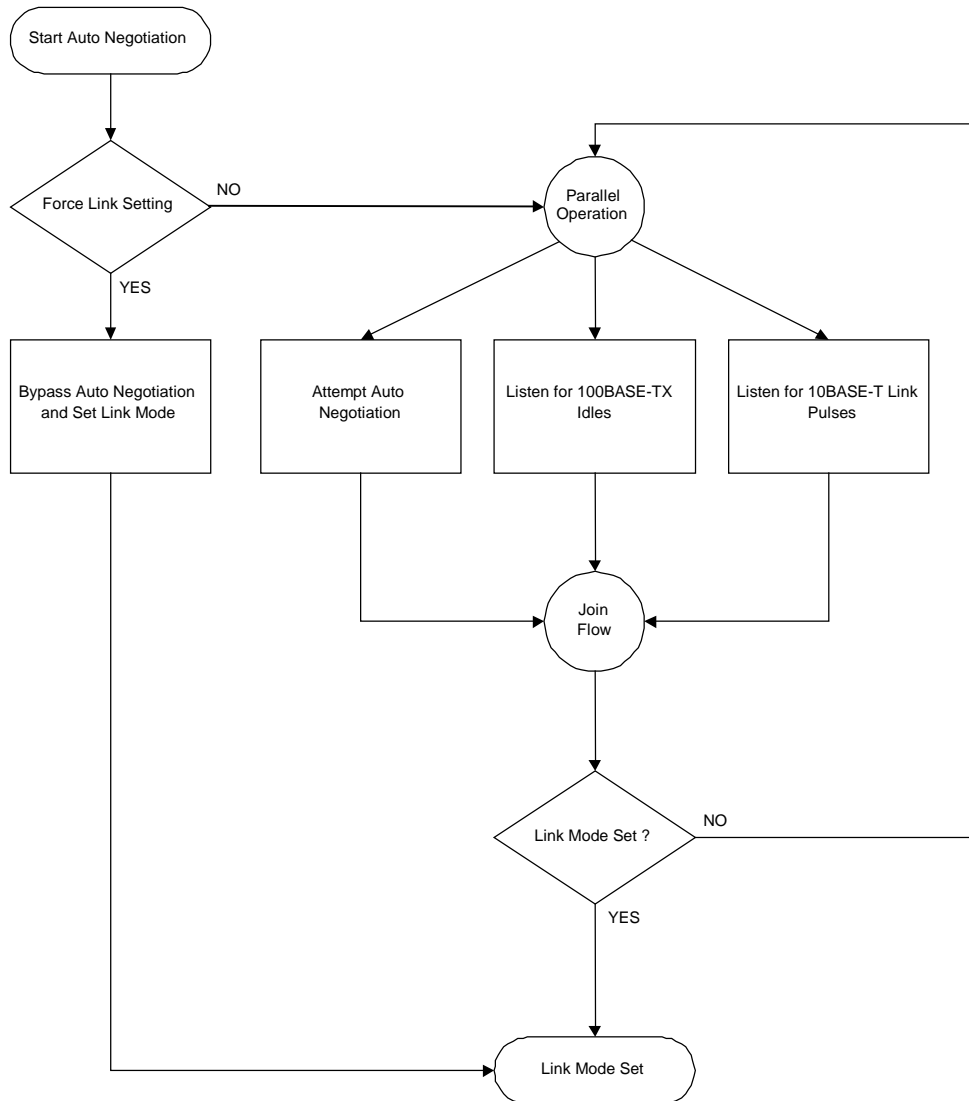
Start Auto Negotiation

Force Link Setting

NO

Parallel Operation

YES

Bypass Auto Negotiation and Set Link Mode

Attempt Auto Negotiation

Listen for 100BASE-TX Idles

Listen for 10BASE-T Link Pulses

Join Flow

Link Mode Set ?

NO

YES

Link Mode Set